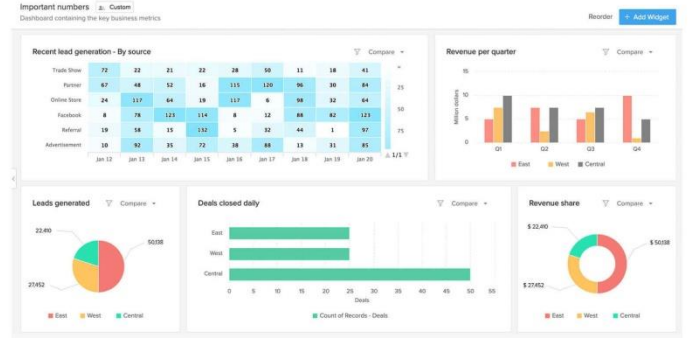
Important numbers Custom
Dashboard containing the key business metrics
Reorder + Add Widget

Recent lead generation - By source Compare

| | Jan 12 | Jan 13 | Jan 14 | Jan 15 | Jan 16 | Jan 17 | Jan 18 | Jan 19 | Jan 20 |
|---|---|---|---|---|---|---|---|---|---|
| Trade Show | 72 | 22 | 21 | 22 | 28 | 50 | 11 | 18 | 41 |
| Partner | 67 | 48 | 52 | 16 | 115 | 120 | 96 | 30 | 84 |
| Online Store | 24 | 117 | 64 | 19 | 121 | 6 | 98 | 32 | 64 |
| Facebook | 8 | 78 | 123 | 114 | 8 | 12 | 88 | 82 | 123 |
| Referral | 19 | 58 | 15 | 152 | 5 | 32 | 44 | 1 | 97 |
| Advertisement | 10 | 92 | 35 | 72 | 38 | 88 | 13 | 31 | 85 |

25
50
75
1/1

Revenue per quarter Compare
15
10
5
0
Million dollars
Q1 Q2 Q3 Q4
East West Central

Leads generated Compare
22,410
50,138
27,452
East West Central

Deals closed daily Compare
East
West
Central
0 5 10 15 20 25 30 35 40 45 50 55
Deals
Count of Records - Deals

Revenue share Compare
$ 22,410
$ 50,138
$ 27,452
East West Central